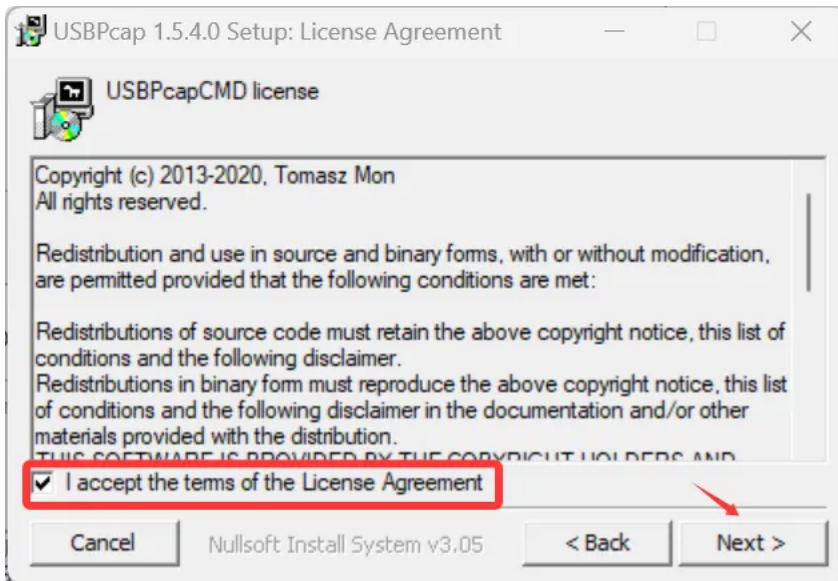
USBPcap 1.5.4.0 Setup: License Agreement

USBPcapCMD license

Copyright (c) 2013-2020, Tomasz Mon
All rights reserved.

Redistribution and use in source and binary forms, with or without modification, are permitted provided that the following conditions are met:

Redistributions of source code must retain the above copyright notice, this list of conditions and the following disclaimer.
Redistributions in binary form must reproduce the above copyright notice, this list of conditions and the following disclaimer in the documentation and/or other materials provided with the distribution.
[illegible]

I accept the terms of the License Agreement

Cancel
Nullsoft Install System v3.05
< Back
Next >